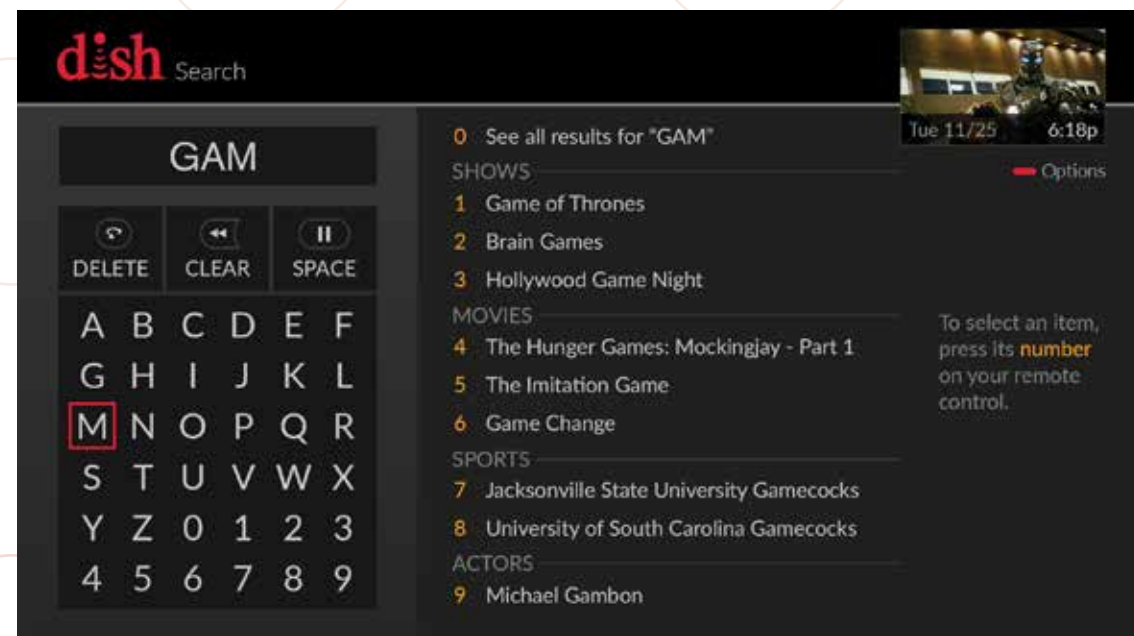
dish Search

Tue 11/25 6:18p

Options

GAM

DELETE CLEAR SPACE

A B C D E F
G H I J K L
M N O P Q R
S T U V W X
Y Z 0 1 2 3
4 5 6 7 8 9

0 See all results for "GAM"

SHOWS

1 Game of Thrones

2 Brain Games

3 Hollywood Game Night

MOVIES

4 The Hunger Games: Mockingjay - Part 1

5 The Imitation Game

6 Game Change

SPORTS

7 Jacksonville State University Gamecocks

8 University of South Carolina Gamecocks

ACTORS

9 Michael Gambon

To select an item, press its number on your remote control.